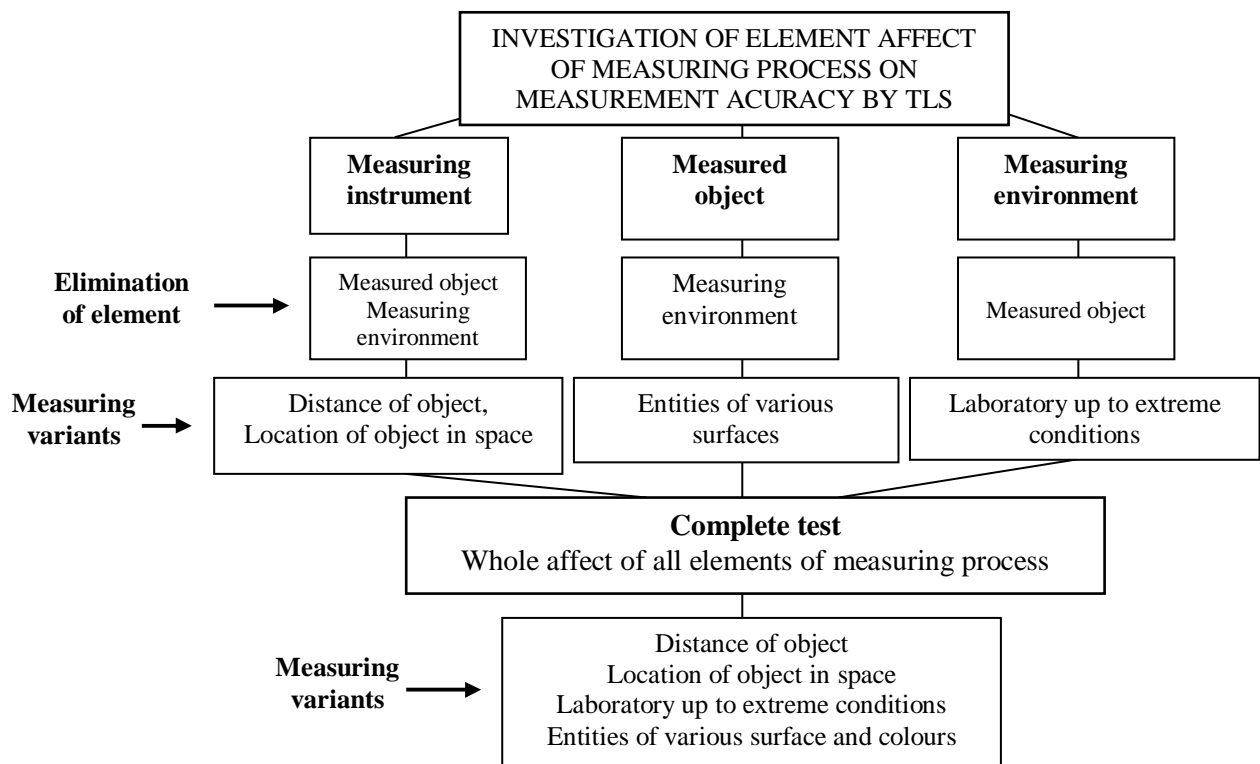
INVESTIGATION OF ELEMENT AFFECT OF MEASURING PROCESS ON MEASUREMENT ACURACY BY TLS

**Measuring instrument**

**Measured object**

**Measuring environment**

**Elimination of element**

Measured object
Measuring environment

Measuring environment

Measured object

**Measuring variants**

Distance of object, Location of object in space

Entities of various surfaces

Laboratory up to extreme conditions

**Complete test**
Whole affect of all elements of measuring process

**Measuring variants**

Distance of object
Location of object in space
Laboratory up to extreme conditions
Entities of various surface and colours